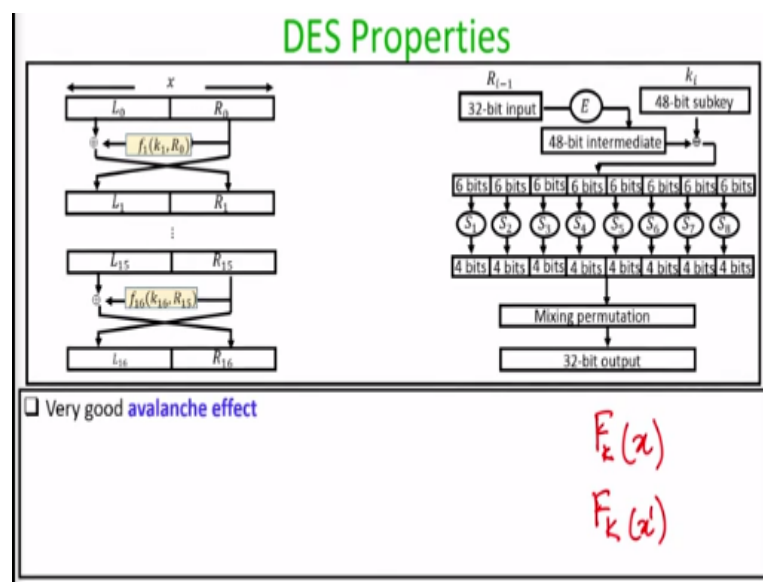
DES Properties

$x$

| $L_0$ | $R_0$ |
|---|---|

$f_1(k_1, R_0)$

| $L_1$ | $R_1$ |
|---|---|

⋮

| $L_{15}$ | $R_{15}$ |
|---|---|

$f_{16}(k_{16}, R_{15})$

| $L_{16}$ | $R_{16}$ |
|---|---|

$R_{i-1}$

32-bit input

$E$

$k_i$

48-bit subkey

48-bit intermediate

6 bits 6 bits 6 bits 6 bits 6 bits 6 bits 6 bits 6 bits

$S_1$ $S_2$ $S_3$ $S_4$ $S_5$ $S_6$ $S_7$ $S_8$

4 bits 4 bits 4 bits 4 bits 4 bits 4 bits 4 bits 4 bits

Mixing permutation

32-bit output

❑ Very good avalanche effect

$F_k(x)$

$F_k(x')$